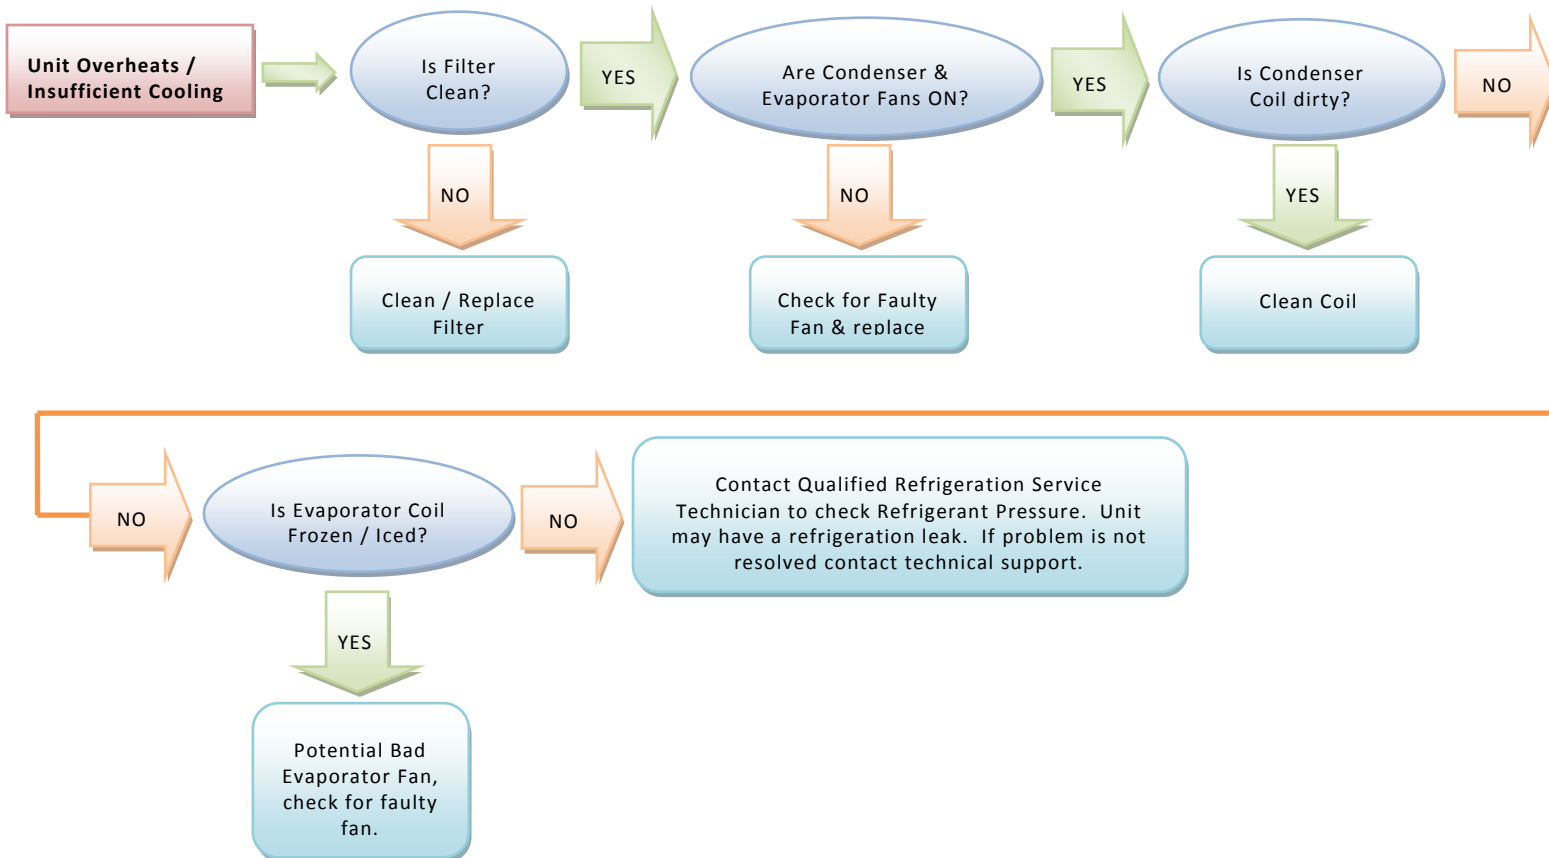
Unit Overheats / Insufficient Cooling

Is Filter Clean?

YES

Are Condenser & Evaporator Fans ON?

YES

Is Condenser Coil dirty?

NO

NO

Clean / Replace Filter

NO

Check for Faulty Fan & replace

YES

Clean Coil

NO

Is Evaporator Coil Frozen / Iced?

NO

Contact Qualified Refrigeration Service Technician to check Refrigerant Pressure. Unit may have a refrigeration leak. If problem is not resolved contact technical support.

YES

Potential Bad Evaporator Fan, check for faulty fan.